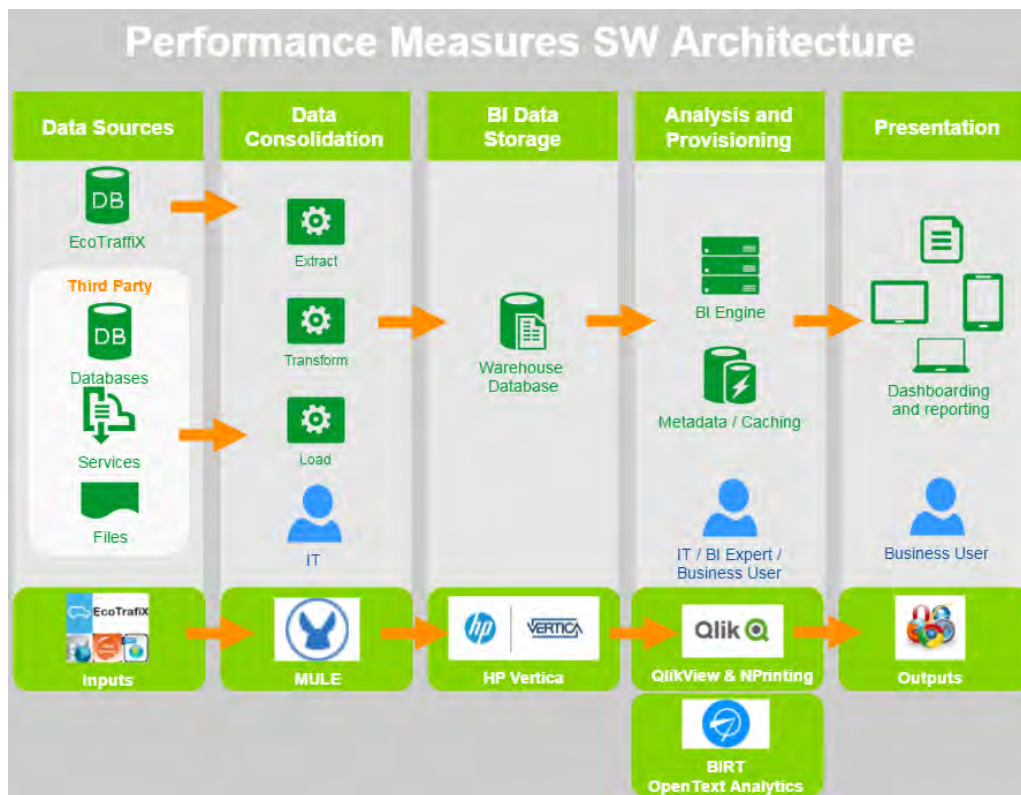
Performance Measures SW Architecture

Data Sources

DB

EcoTraffiX

Third Party

DB

Databases

Services

Files

Data Consolidation

Extract

Transform

Load

IT

BI Data Storage

Warehouse Database

Analysis and Provisioning

BI Engine

Metadata / Caching

IT / BI Expert / Business User

Presentation

Dashboarding and reporting

Business User

EcoTraffiX

Inputs

MULE

hp

VERTICA

HP Vertica

Qlik

QlikView & NPrinting

BIRT OpenText Analytics

Outputs